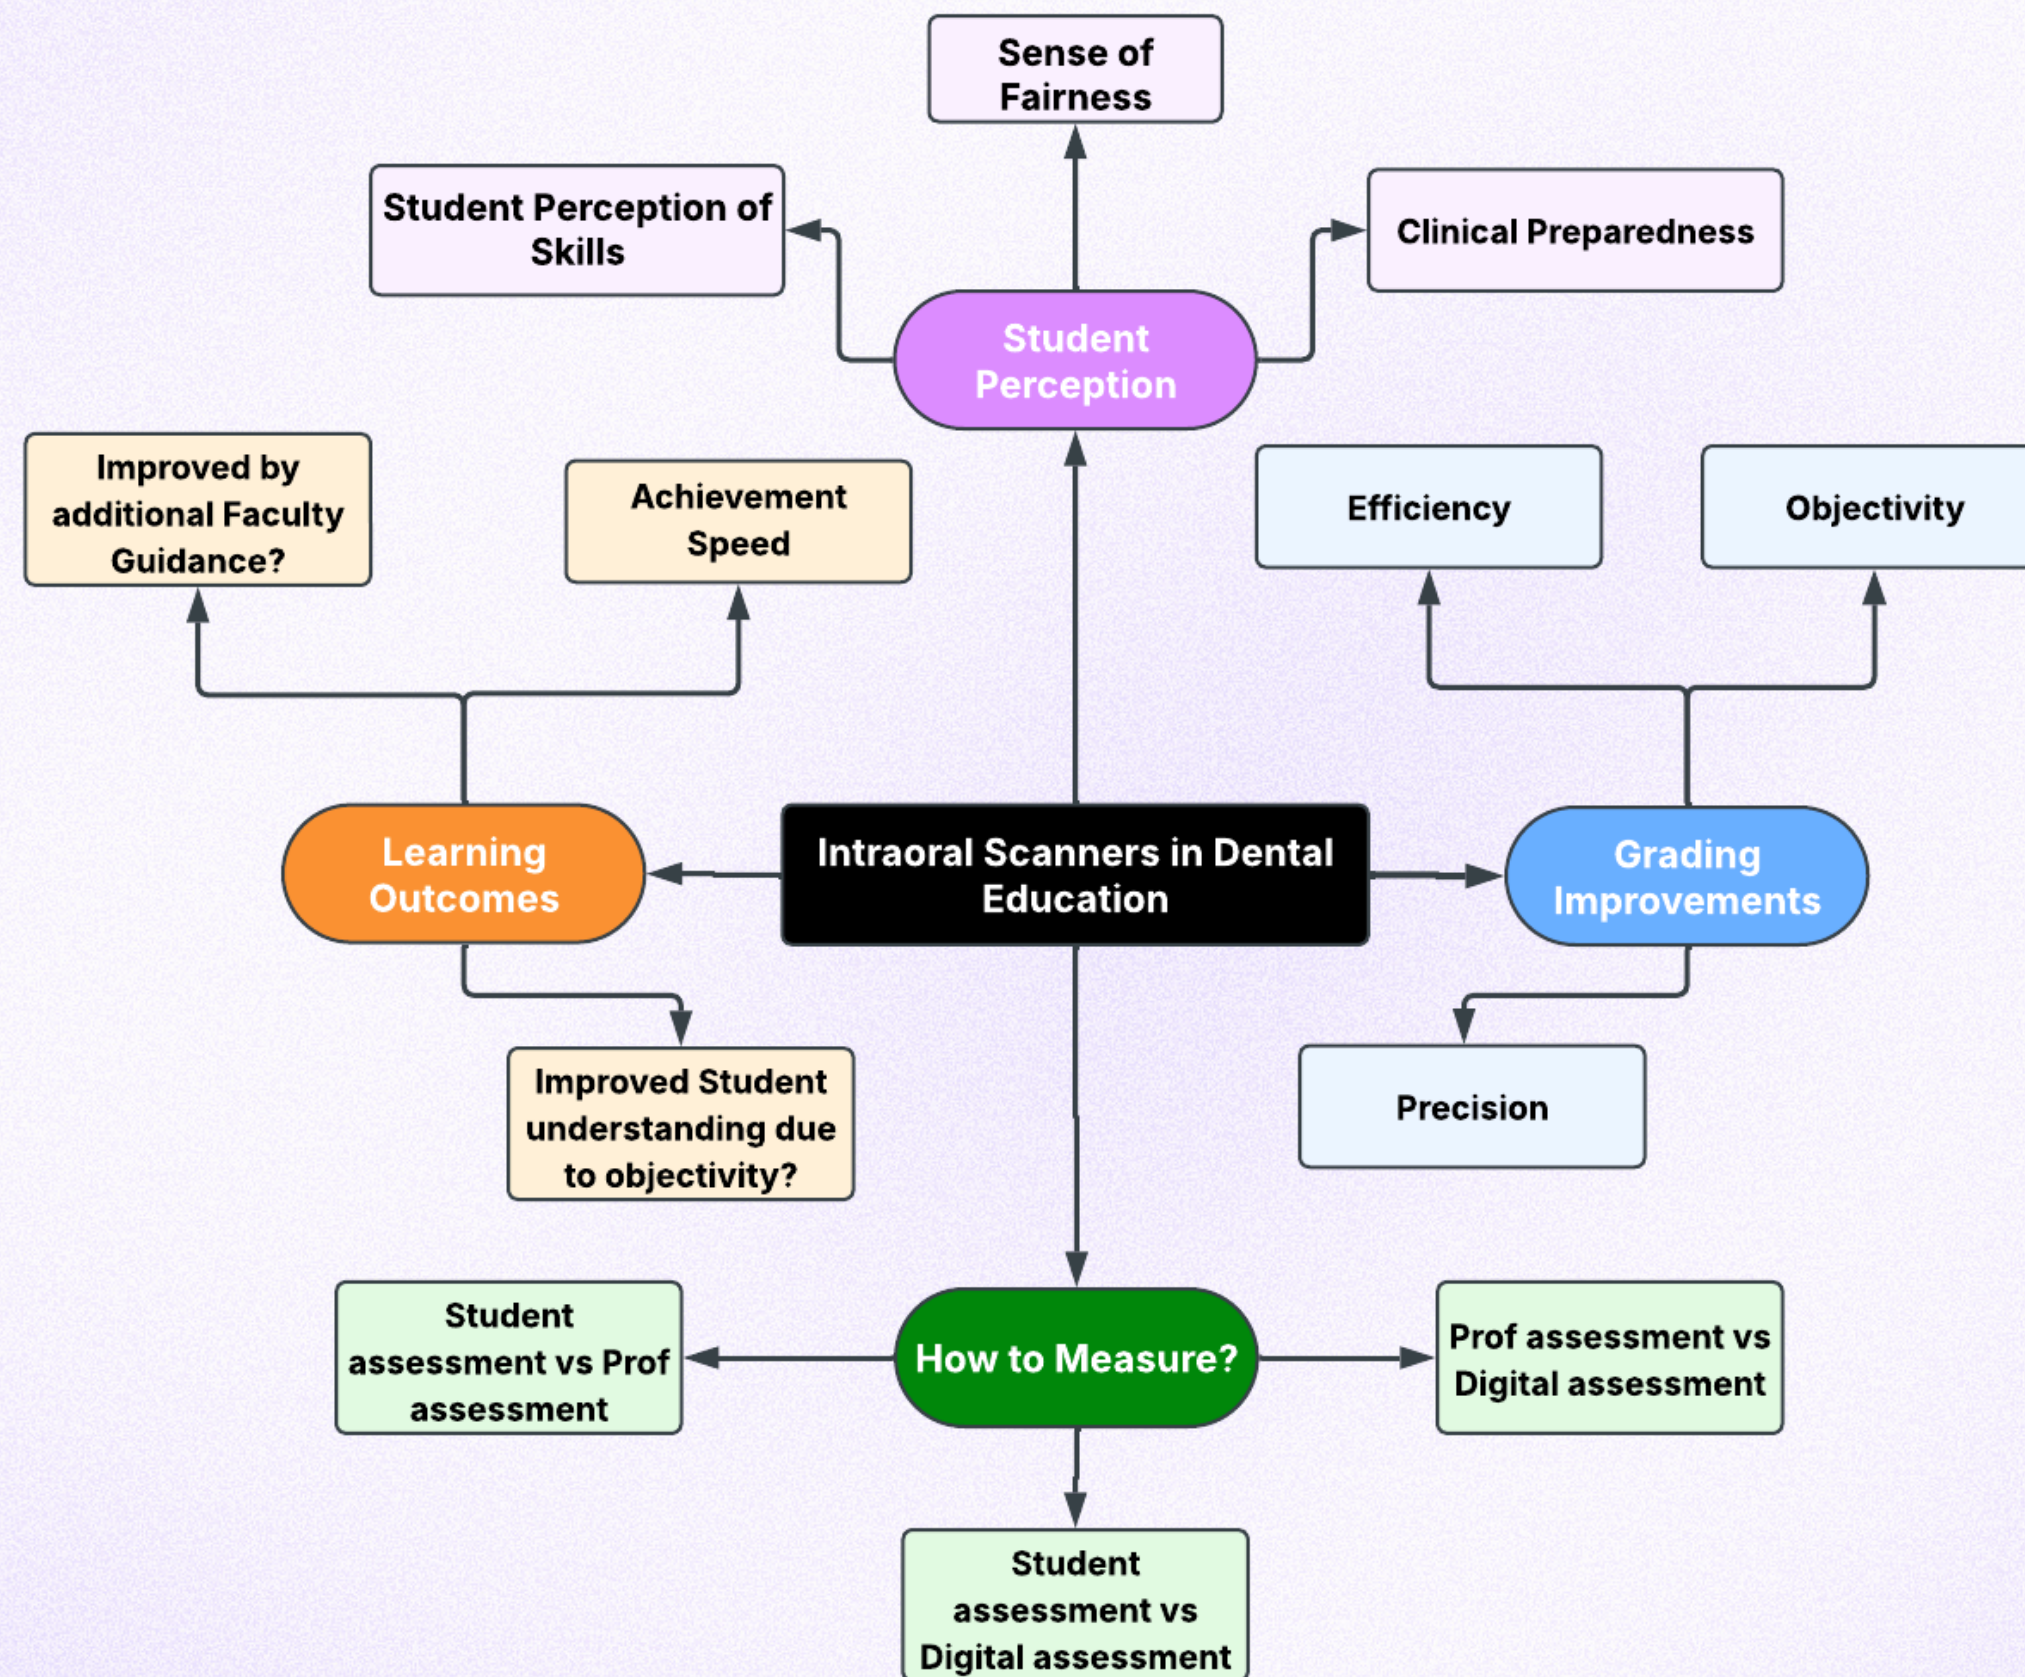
Sense of Fairness

Student Perception of Skills

Clinical Preparedness

Student Perception

Improved by additional Faculty Guidance?

Achievement Speed

Efficiency

Objectivity

Learning Outcomes

Intraoral Scanners in Dental Education

Grading Improvements

Improved Student understanding due to objectivity?

Precision

Student assessment vs Prof assessment

How to Measure?

Prof assessment vs Digital assessment

Student assessment vs Digital assessment